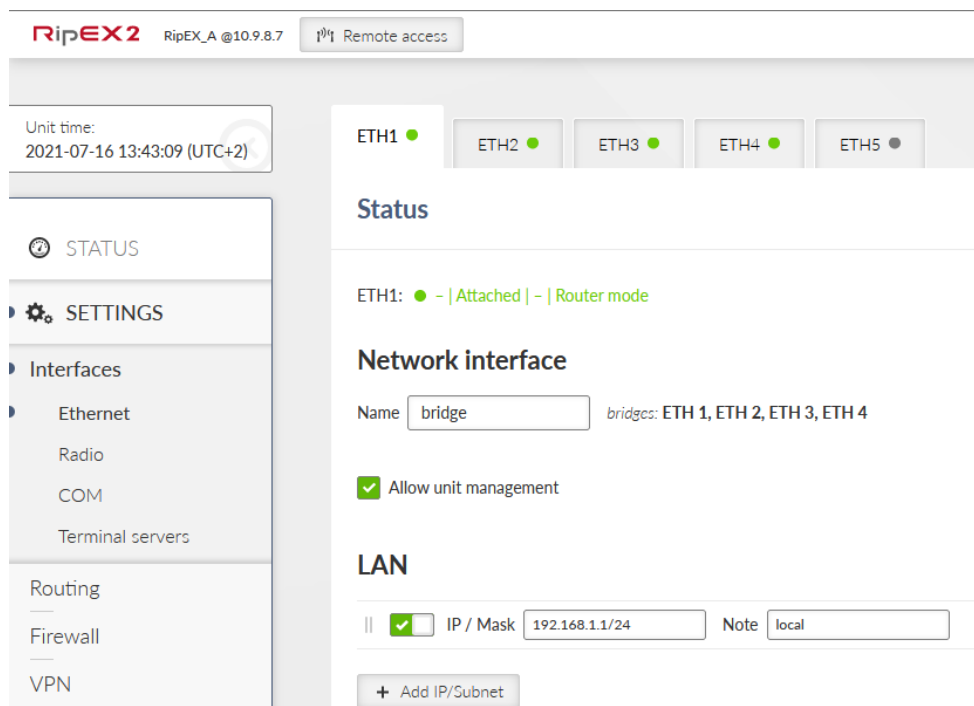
RipEX2 RipEX_A @10.9.8.7 Remote access

Unit time:
2021-07-16 13:43:09 (UTC+2)

STATUS

SETTINGS

Interfaces

Ethernet

Radio

COM

Terminal servers

Routing

Firewall

VPN

ETH1 ETH2 ETH3 ETH4 ETH5

Status

ETH1: – | Attached | – | Router mode

Network interface

Name bridge bridges: ETH 1, ETH 2, ETH 3, ETH 4

Allow unit management

LAN

IP / Mask 192.168.1.1/24 Note local

+ Add IP/Subnet